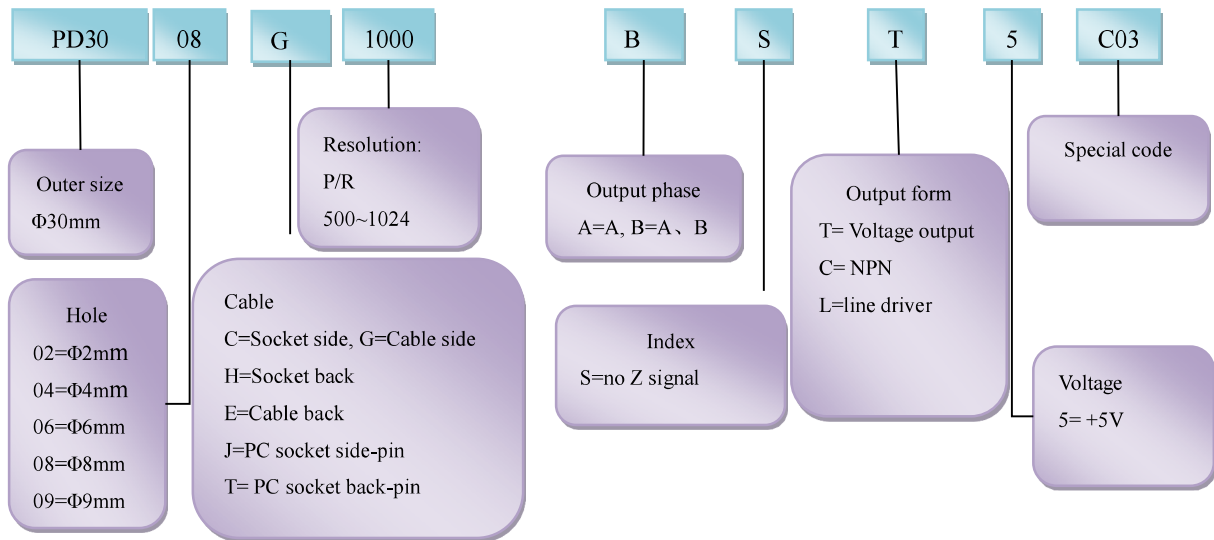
PD30 08 G 1000 B S T 5 C03

Resolution:
P/R
500~1024

Outer size
Φ30mm

Output phase
A=A, B=A、B

Output form
T= Voltage output
C= NPN
L=line driver

Special code

Hole
02=Φ2mm
04=Φ4mm
06=Φ6mm
08=Φ8mm
09=Φ9mm

Cable
C=Socket side, G=Cable side
H=Socket back
E=Cable back
J=PC socket side-pin
T= PC socket back-pin

Index
S=no Z signal

Voltage
5= +5V